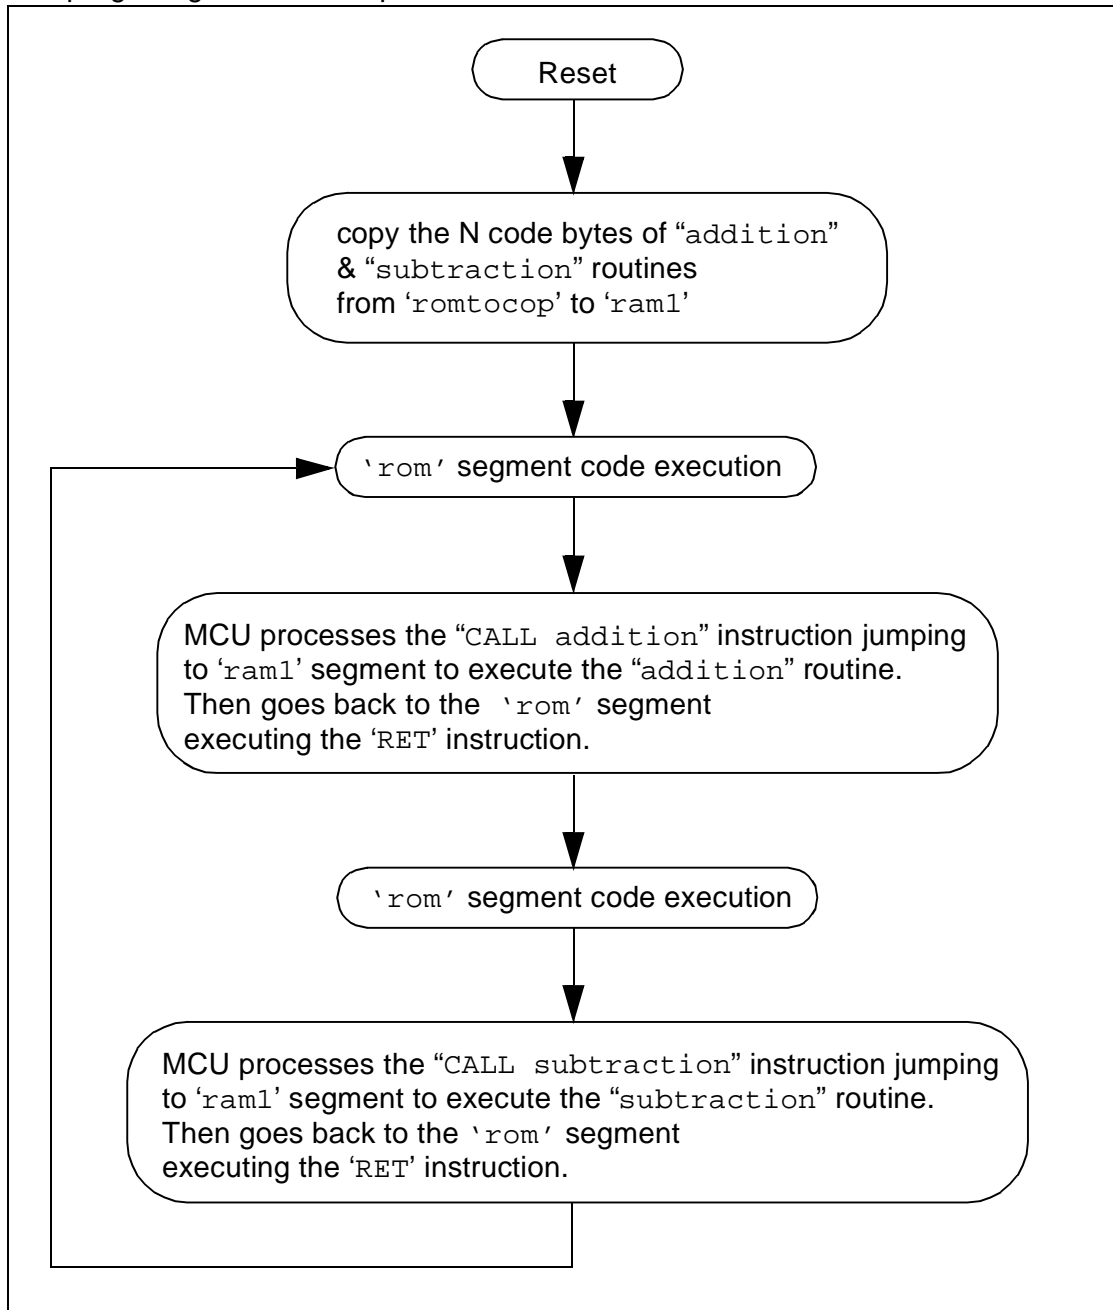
Reset

copy the N code bytes of “addition” & “subtraction” routines from ‘romtocop’ to ‘ram1’

‘rom’ segment code execution

MCU processes the “CALL addition” instruction jumping to ‘ram1’ segment to execute the “addition” routine. Then goes back to the ‘rom’ segment executing the ‘RET’ instruction.

‘rom’ segment code execution

MCU processes the “CALL subtraction” instruction jumping to ‘ram1’ segment to execute the “subtraction” routine. Then goes back to the ‘rom’ segment executing the ‘RET’ instruction.